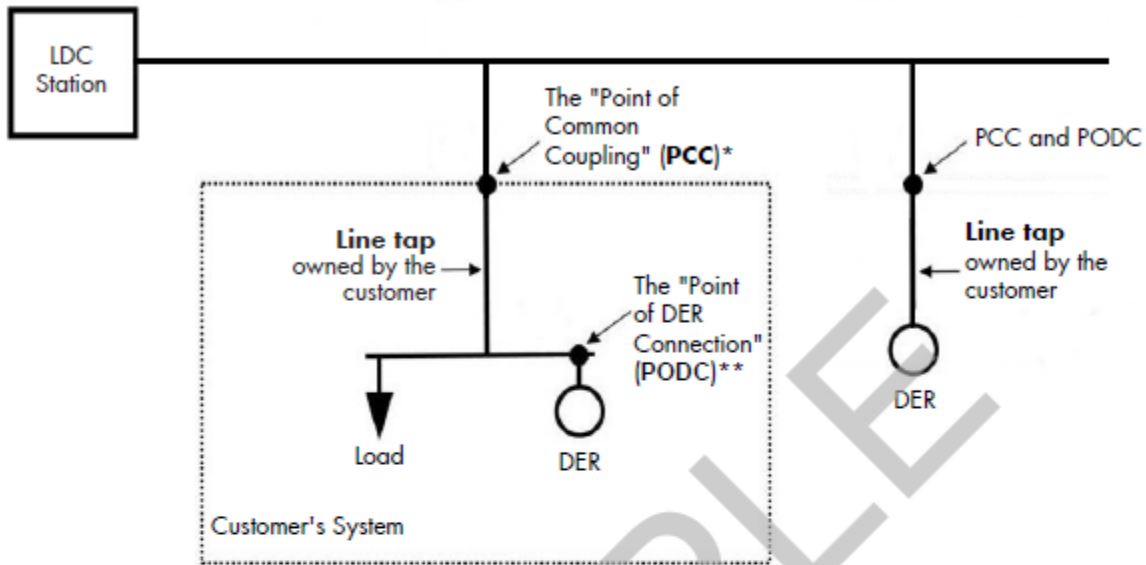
LDC Station

The "Point of Common Coupling" (**PCC**)*

PCC and PODC

**Line tap** owned by the customer

The "Point of DER Connection" (PODC)**

**Line tap** owned by the customer

DER

Load

DER

Customer's System

PLE